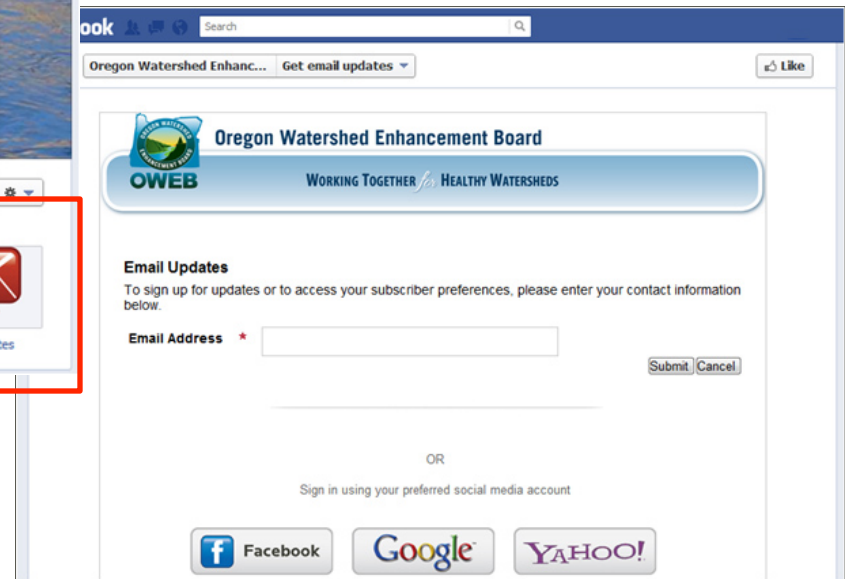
ook Search

tes

Oregon Watershed Enhanc... Get email updates

Like

OREGON WATERSHED ENHANCEMENT BOARD

Oregon Watershed Enhancement Board

OWEB

WORKING TOGETHER for HEALTHY WATERSHEDS

Email Updates

To sign up for updates or to access your subscriber preferences, please enter your contact information below.

Email Address *

Submit Cancel

OR

Sign in using your preferred social media account

Facebook

Google

YAHOO!